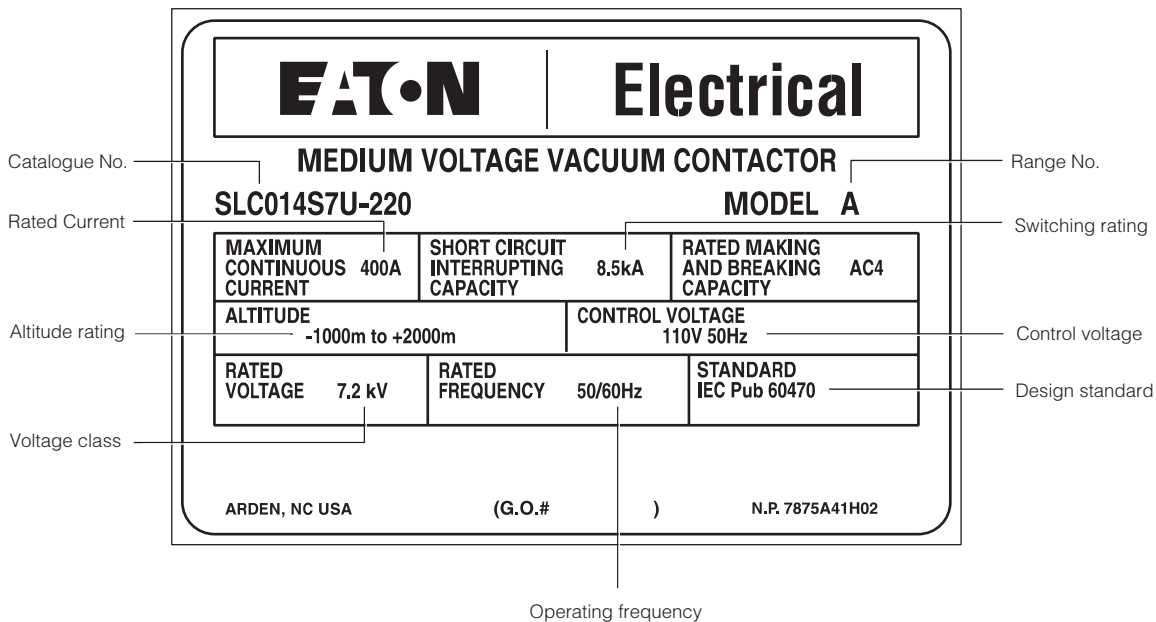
EATON | Electrical

MEDIUM VOLTAGE VACUUM CONTACTOR

Catalogue No.

Range No.

SLC014S7U-220

MODEL A

Rated Current

Switching rating

| MAXIMUM CONTINUOUS CURRENT 400A | SHORT CIRCUIT INTERRUPTING CAPACITY 8.5kA | RATED MAKING AND BREAKING CAPACITY AC4 |
|---|---|---|

Altitude rating

ALTITUDE -1000m to +2000m

CONTROL VOLTAGE 110V 50Hz

Control voltage

| RATED VOLTAGE 7.2 kV | RATED FREQUENCY 50/60Hz | STANDARD IEC Pub 60470 |
|---|---|---|

Design standard

Voltage class

ARDEN, NC USA (G.O.# ) N.P. 7875A41H02

Operating frequency